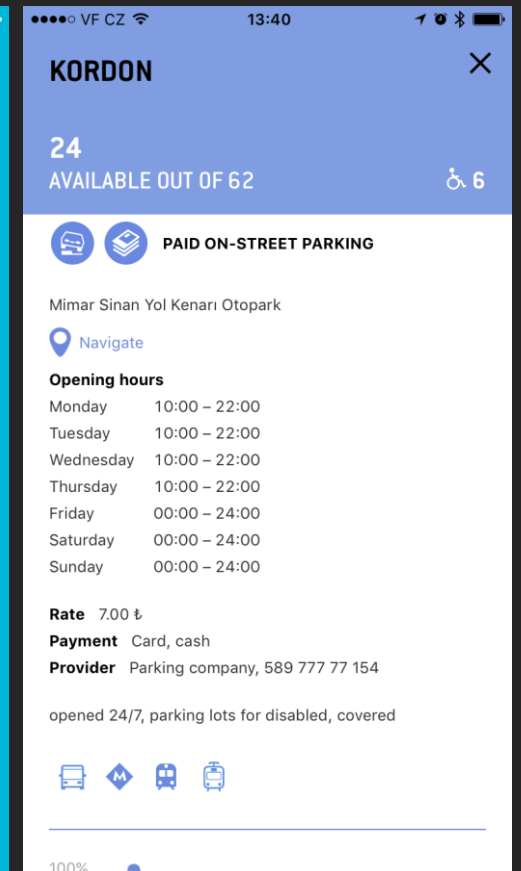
●●●●○ VF CZ 13:40

KORDON

24
AVAILABLE OUT OF 62 6

PAID ON-STREET PARKING

Mimar Sinan Yol Kenarı Otopark

Navigate

Opening hours

| | |
|---|---|
| Monday | 10:00 – 22:00 |
| Tuesday | 10:00 – 22:00 |
| Wednesday | 10:00 – 22:00 |
| Thursday | 10:00 – 22:00 |
| Friday | 00:00 – 24:00 |
| Saturday | 00:00 – 24:00 |
| Sunday | 00:00 – 24:00 |

Rate 7.00 ₺
Payment Card, cash
Provider Parking company, 589 777 77 154

opened 24/7, parking lots for disabled, covered

M

100%